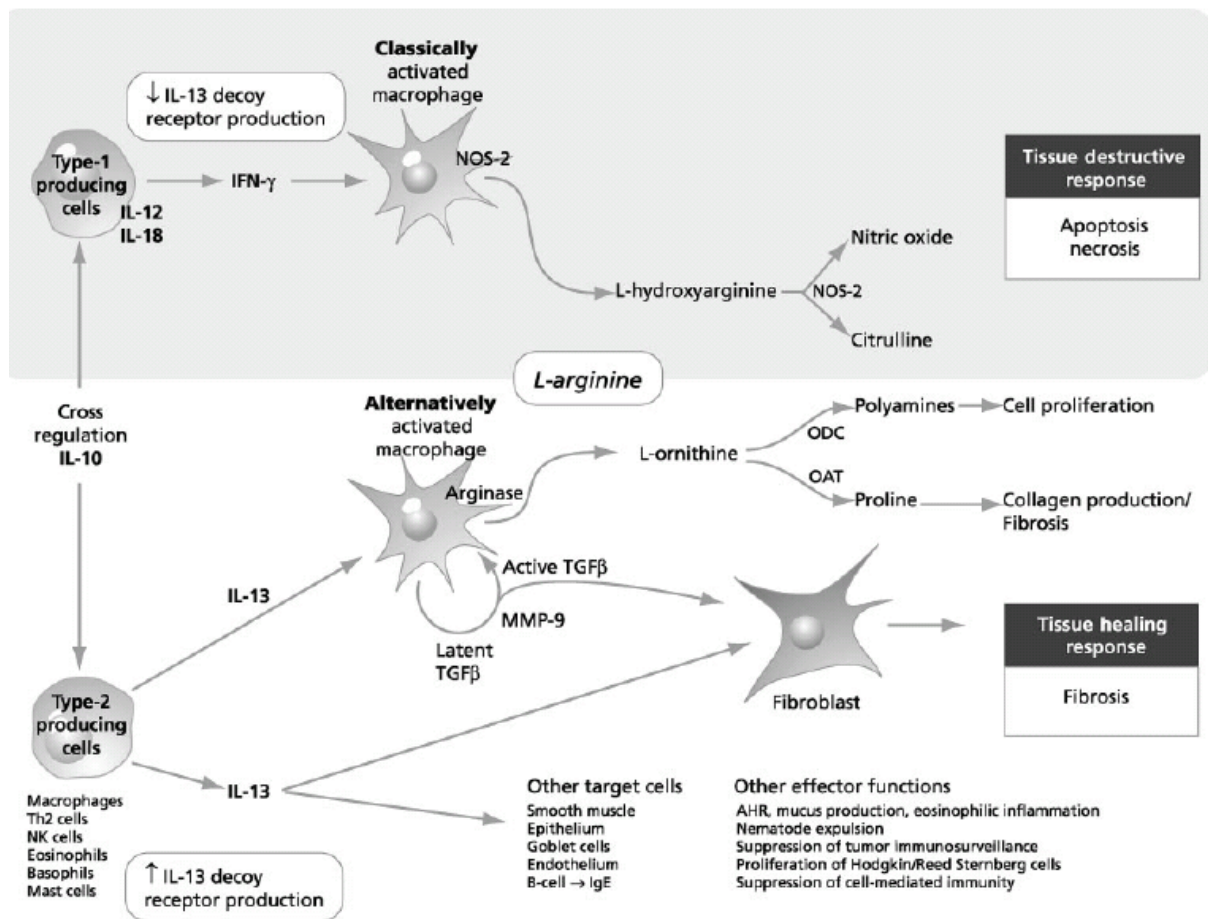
Classically activated macrophage

↓ IL-13 decoy receptor production

Type-1 producing cells

IL-12
IL-18

IFN-γ

NOS-2

Tissue destructive response

Apoptosis necrosis

Nitric oxide

L-hydroxyarginine

NOS-2

Citrulline

L-arginine

Cross regulation IL-10

Alternatively activated macrophage

Polyamines → Cell proliferation

ODC

L-ornithine

OAT

Arginase

Proline → Collagen production/ Fibrosis

Active TGFβ

IL-13

MMP-9

Latent TGFβ

Tissue healing response

Fibrosis

Type-2 producing cells

Fibroblast

IL-13

Macrophages
Th2 cells
NK cells
Eosinophils
Basophils
Mast cells

↑ IL-13 decoy receptor production

Other target cells
Smooth muscle
Epithelium
Goblet cells
Endothelium
B-cell → IgE

Other effector functions
AHR, mucus production, eosinophilic inflammation
Nematode expulsion
Suppression of tumor immunosurveillance
Proliferation of Hodgkin/Reed Sternberg cells
Suppression of cell-mediated immunity